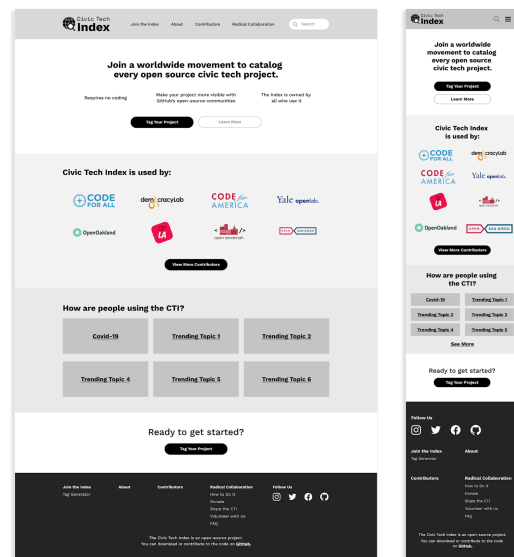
Civic Tech Index

Join the Index About Contributors Radical Collaboration Search

Join a worldwide movement to catalog every open source civic tech project.

Requires no coding

Make your project more visible with GitHub's open-source communities

The Index is owned by all who use it

Tag Your Project Learn More

Civic Tech Index is used by:

CODE FOR ALL democracylab CODE for AMERICA Yale openlab

OpenOakland LA open savannah OPEN SAN DIEGO

View More Contributors

How are people using the CTI?

| Covid-19 | Trending Topic 1 | Trending Topic 2 |
|---|---|---|
| Trending Topic 4 | Trending Topic 5 | Trending Topic 6 |

Ready to get started?

Tag Your Project

Join the Index
Tag Generator

About

Contributors

Radical Collaboration
How to Do It
Donate
Share the CTI
Volunteer with Us
FAQ

Follow Us

The Civic Tech Index is an open-source project.
You can download or contribute to the code on GitHub.

Civic Tech Index

Join a worldwide movement to catalog every open source civic tech project.

Tag Your Project

Learn More

Civic Tech Index is used by:

CODE FOR ALL democracylab CODE for AMERICA Yale openlab LA open savannah OpenOakland OPEN SAN DIEGO

View More Contributors

How are people using the CTI?

| Covid-19 | Trending Topic 1 |
|---|---|
| Trending Topic 3 | Trending Topic 3 |
| Trending Topic 4 | Trending Topic 5 |

See More

Ready to get started?

Tag Your Project

Follow Us

Join the Index
Tag Generator

About

Contributors

Radical Collaboration
How to Do It
Donate
Share the CTI
Volunteer with Us
FAQ

The Civic Tech Index is an open-source project.
You can download or contribute to the code on GitHub.